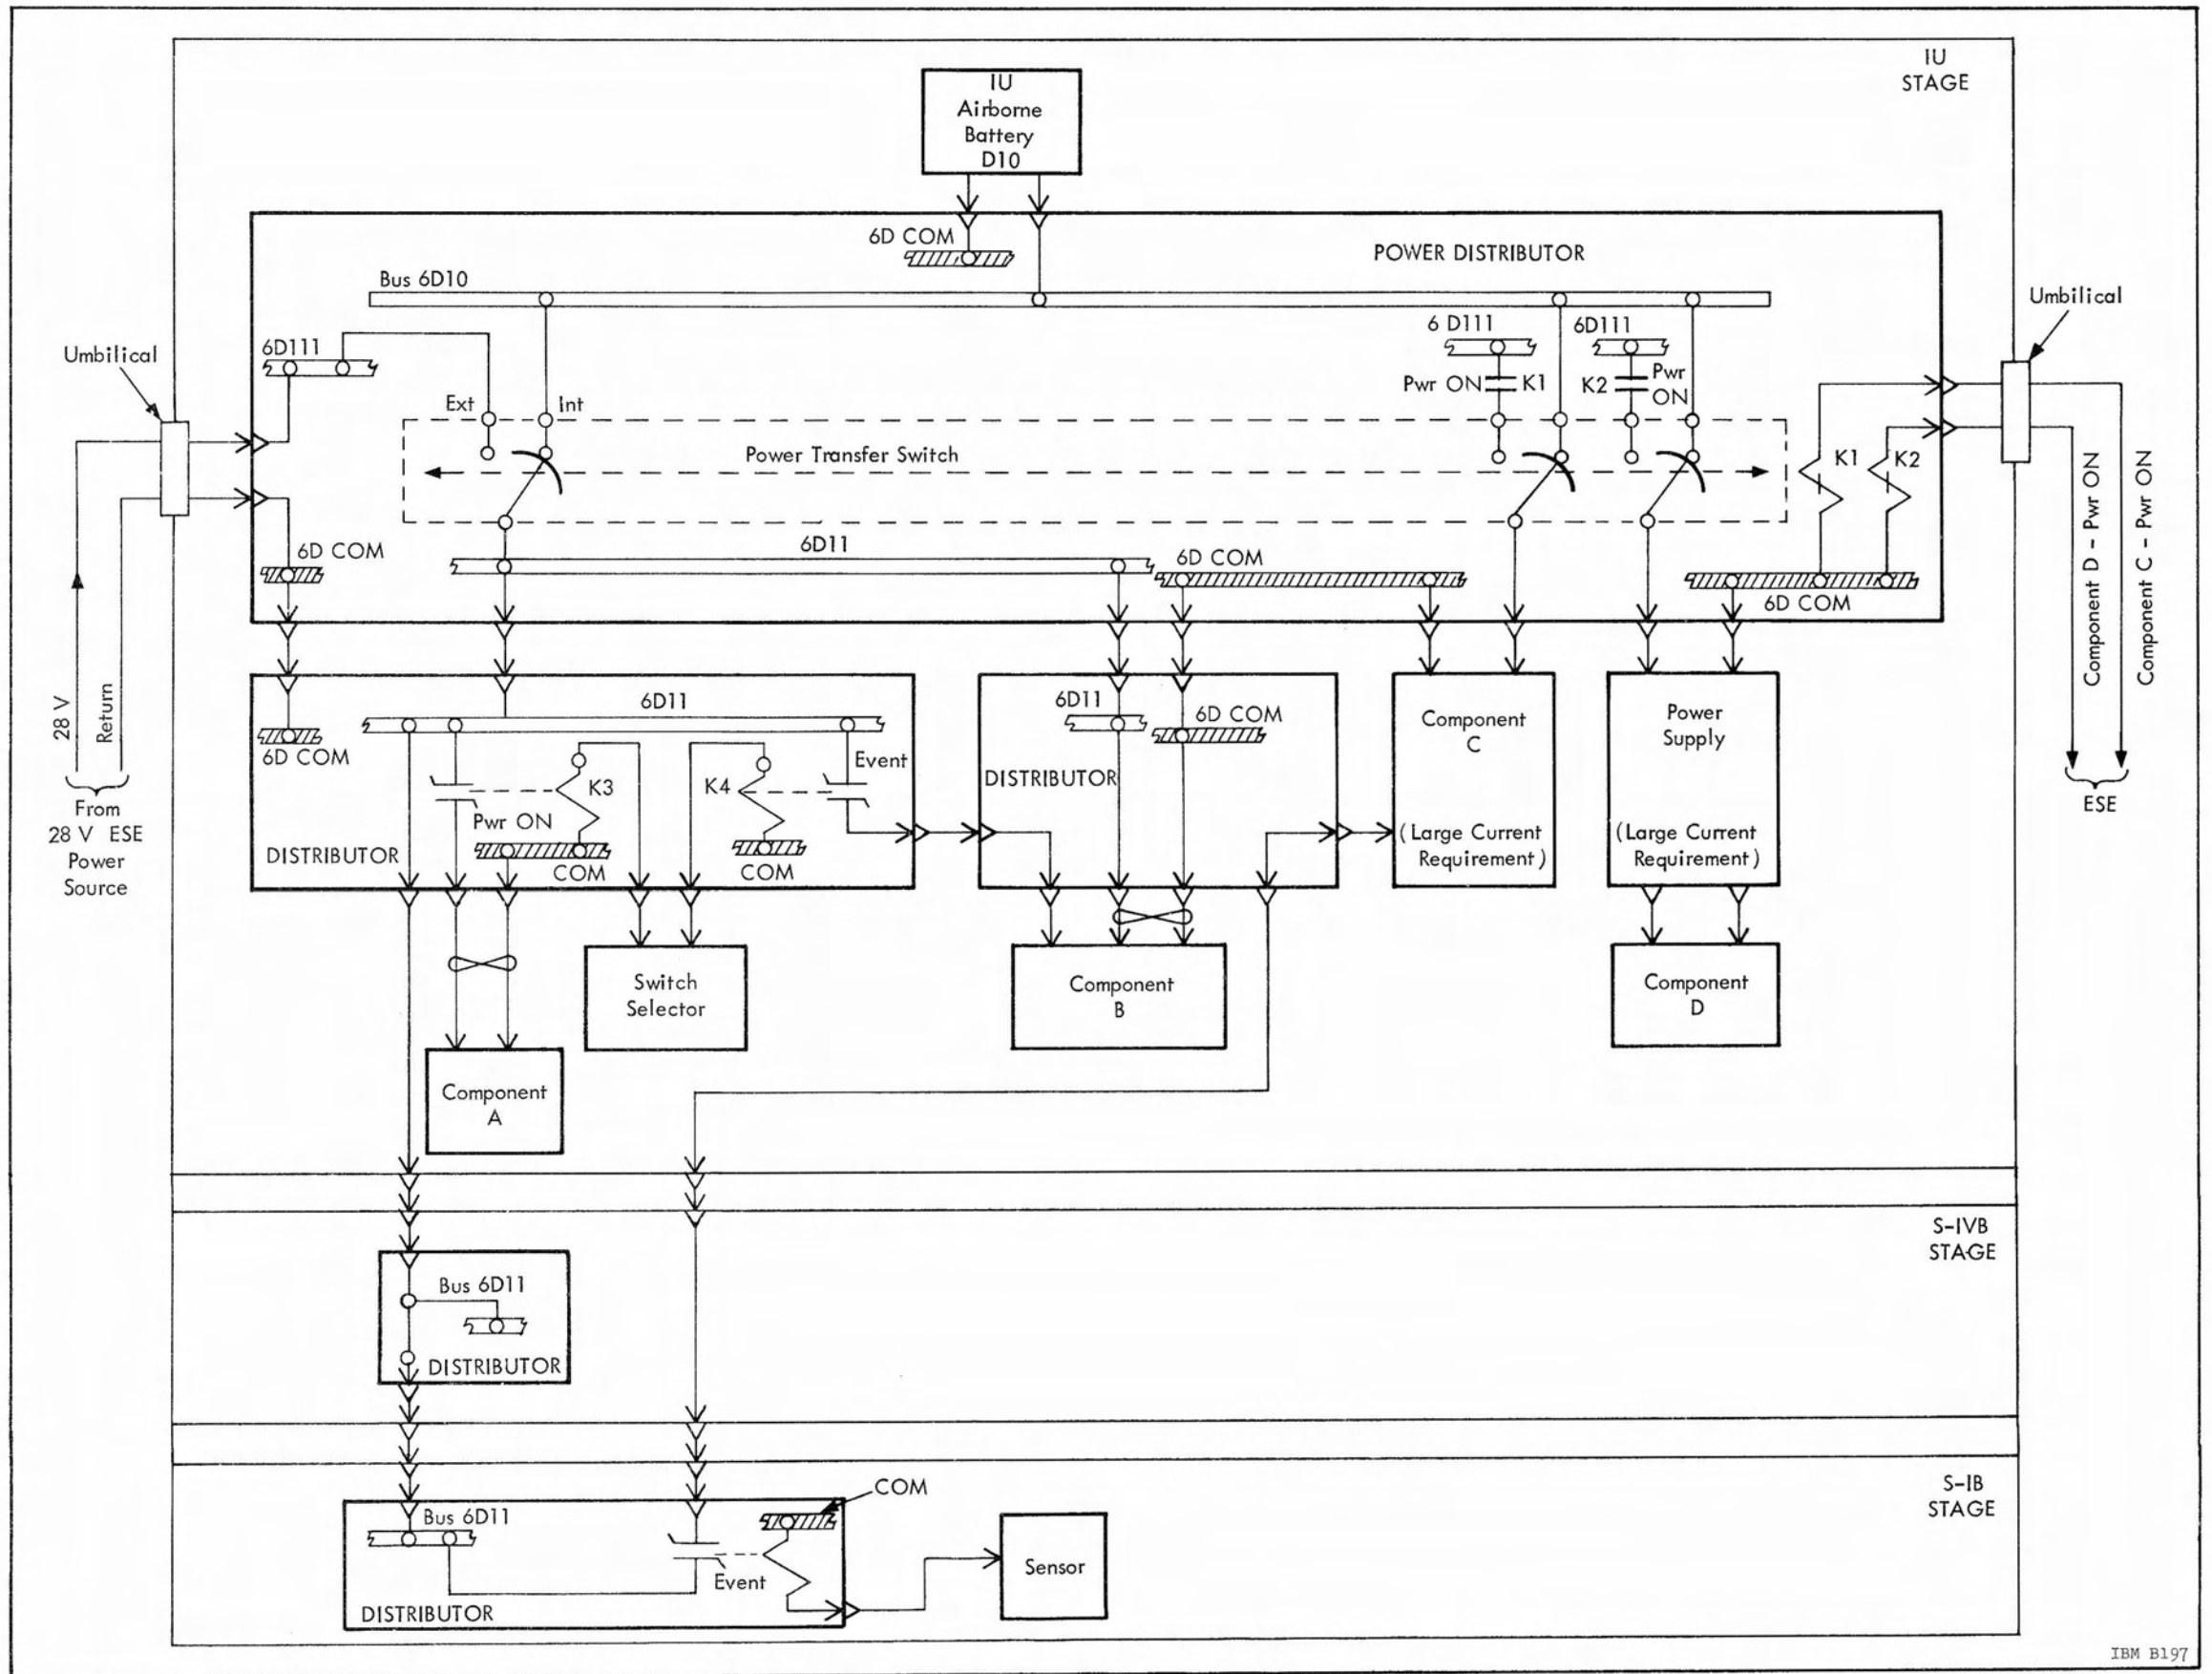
IU STAGE

IU Airborne Battery D10

6D COM

POWER DISTRIBUTOR

Bus 6D10

Umbilical

6 D111

6D111

Umbilical

6D111

Pwr ON

K1

K2

Pwr ON

Ext

Int

Power Transfer Switch

K1

K2

6D COM

6D11

6D COM

6D COM

Component D - Pwr ON

Component C - Pwr ON

28 V

Return

From 28 V ESE Power Source

6D11

6D COM

K3

K4

Event

Pwr ON

DISTRIBUTOR

COM

COM

6D11

6D COM

DISTRIBUTOR

Component C

(Large Current Requirement)

Power Supply

(Large Current Requirement)

ESE

Switch Selector

Component B

Component D

Component A

S-IVB STAGE

Bus 6D11

DISTRIBUTOR

S-IB STAGE

COM

Bus 6D11

Event

Sensor

DISTRIBUTOR

IBM B197